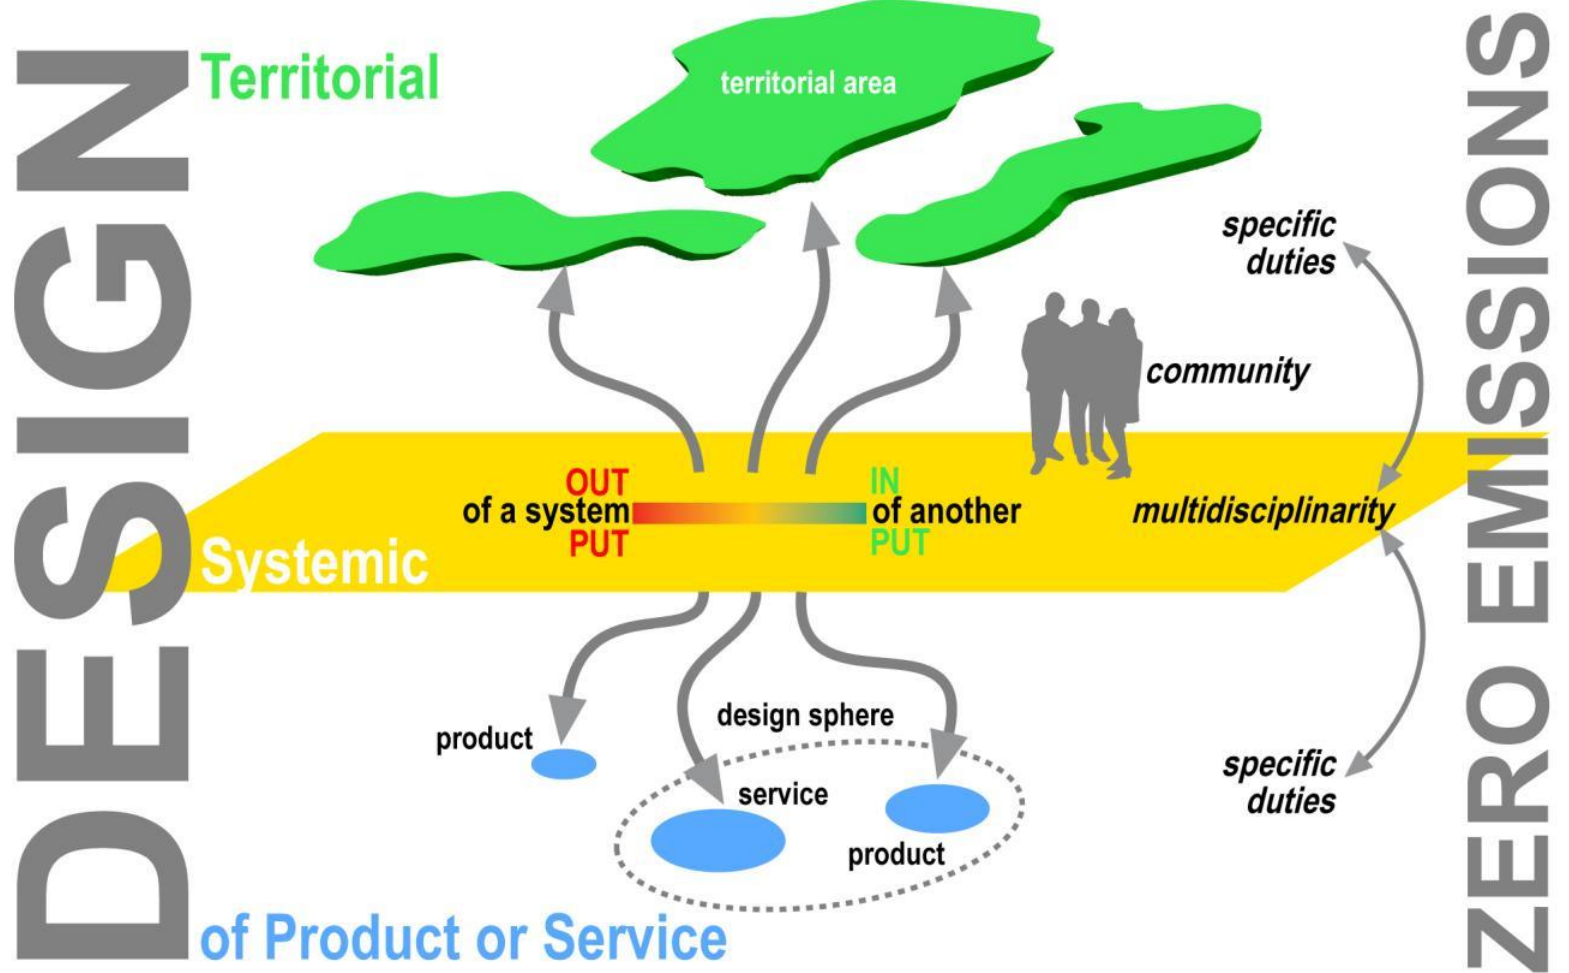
DESIGN

Territorial

territorial area

specific duties

community

OUT of a system PUT

IN of another PUT

multidisciplinarity

Systemic

product

design sphere

service

product

specific duties

of Product or Service

ZERO EMISSIONS